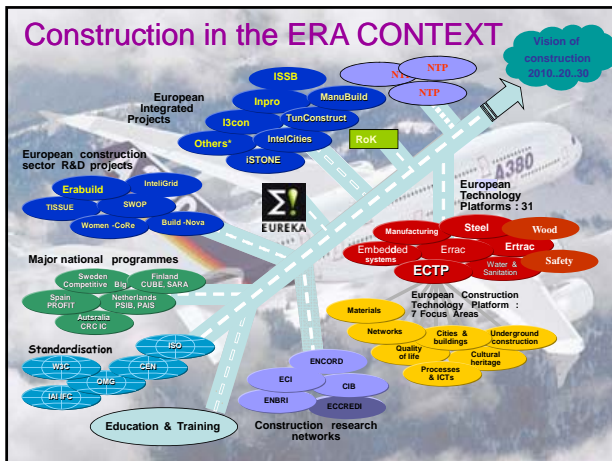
Construction in the ERA CONTEXT

Vision of construction 2010..20..30

NT
NTP
NTP

European Integrated Projects

ISSB
Inpro
ManuBuild
I3con
TunConstruct
Others*
IntelCities
iSTONE
RoK

European construction sector R&D projects

Erabuild
InteliGrid
TISSUE
SWOP
Women -CoRe
Build -Nova

EUREKA

A380

European Technology Platforms : 31

Manufacturing
Steel
Wood
Embedded systems
Errac
Ertrac
ECTP
Water & Sanitation
Safety

Major national programmes

Sweden Competitive Blg
Finland CUBE, SARA
Spain PROFIT
Netherlands PSIB, PAIS
Autsralia CRC IC

European Construction Technology Platform : 7 Focus Areas

Materials
Networks
Cities & buildings
Underground construction
Quality of life
Cultural heritage
Processes & ICTs

Standardisation

ISO
W3C
CEN
OMG
IAI IFC

ENCORD
ECI
CIB
ENBRI
ECCREDI

Education & Training

Construction research networks